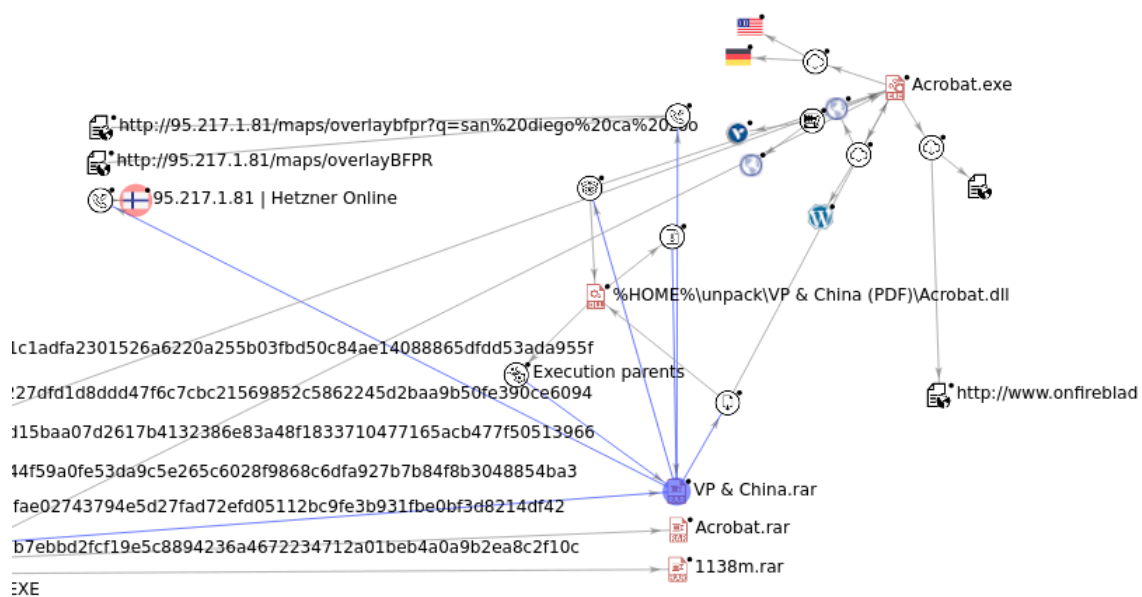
Acrobat.exe

http://95.217.1.81/maps/overlaybfpr?q=san%20diego%20ca%20%20o

http://95.217.1.81/maps/overlayBFPR

95.217.1.81 | Hetzner Online

%HOME%\unpack\VP & China (PDF)\Acrobat.dll

1c1adfa2301526a6220a255b03fbd50c84ae14088865dfdd53ada955f

Execution parents

27dfd1d8ddd47f6c7cbc21569852c5862245d2baa9b50fe390ce6094

http://www.onfireblad

d15baa07d2617b4132386e83a48f1833710477165acb477f50513966

44f59a0fe53da9c5e265c6028f9868c6dfa927b7b84f8b3048854ba3

VP & China.rar

fae02743794e5d27fad72efd05112bc9fe3b931fbe0bf3d8214df42

Acrobat.rar

b7ebbd2fcf19e5c8894236a4672234712a01beb4a0a9b2ea8c2f10c

1138m.rar

EXE